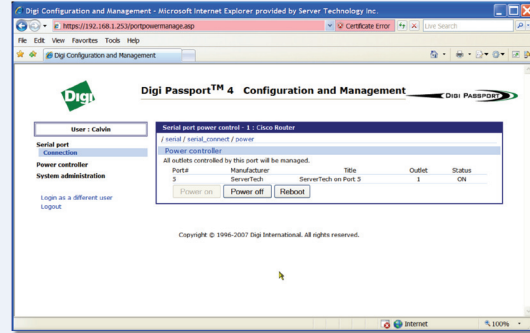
Digi Configuration and Management - Microsoft Internet Explorer provided by Server Technology Inc.

https://192.168.1.253/portpowermanage.asp

Certificate Error

Live Search

File Edit View Favorites Tools Help

Digi Configuration and Management

Digi

Digi Passport$^{TM}$ 4 Configuration and Management

DIGI PASSPORT

User : Calvin

Serial port

Connection

Power controller

System administration

Login as a different user

Logout

Serial port power control - 1 : Cisco Router

/ serial / serial_connect / power

Power controller

All outlets controlled by this port will be managed.

| Port# | Manufacturer | Title | Outlet | Status |
|---|---|---|---|---|
| 3 | ServerTech | ServerTech on Port 3 | 1 | ON |

Power on | Power off | Reboot

Copyright © 1996-2007 Digi International. All rights reserved.

Internet

100%